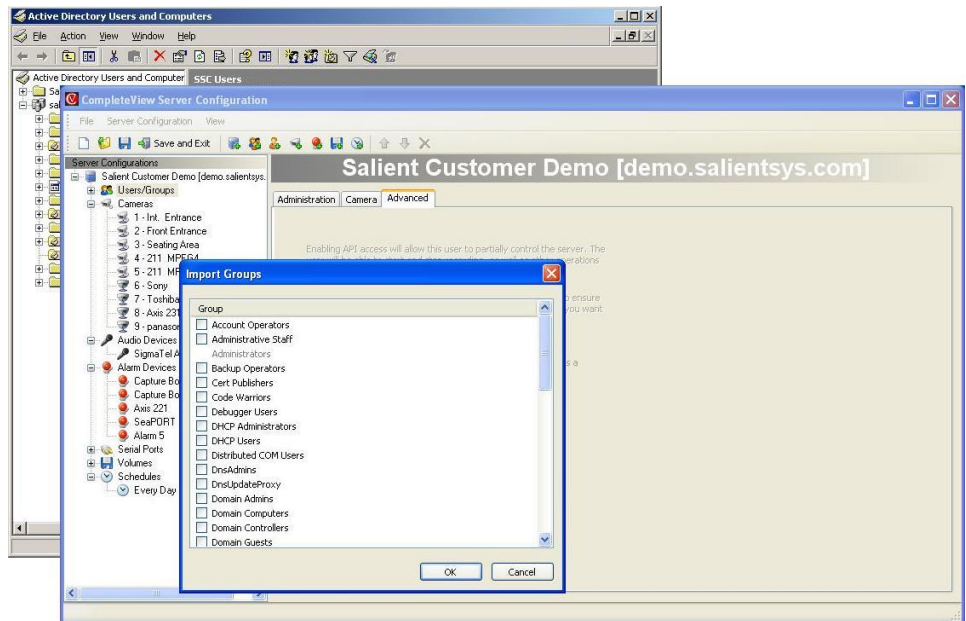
Active Directory Users and Computers

File Action View Window Help

Active Directory Users and Computer SSC Users

Sa
sal

CompleteView Server Configuration

File Server Configuration View

Save and Exit

Server Configurations
Salient Customer Demo [demo.salientsys.
Users/Groups
Cameras
1 - Int. Entrance
2 - Front Entrance
3 - Seating Area
4 - 211 MPEG4
5 - 211 MP
6 - Sony
7 - Toshiba
8 - Axis 231
9 - panaso
Audio Devices
SigmaTel A
Alarm Devices
Capture Bo
Capture Bo
Axis 221
SeaPORT
Alarm 5
Serial Ports
Volumes
Schedules
Every Day

Salient Customer Demo [demo.salientsys.com]

Administration Camera Advanced

Enabling API access will allow this user to partially control the server. The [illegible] operations

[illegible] ensure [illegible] you want

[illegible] s a

Import Groups

Group
Account Operators
Administrative Staff
Administrators
Backup Operators
Cert Publishers
Code Warriors
Debugger Users
DHCP Administrators
DHCP Users
Distributed COM Users
DnsAdmins
DnsUpdateProxy
Domain Admins
Domain Computers
Domain Controllers
Domain Guests

OK Cancel